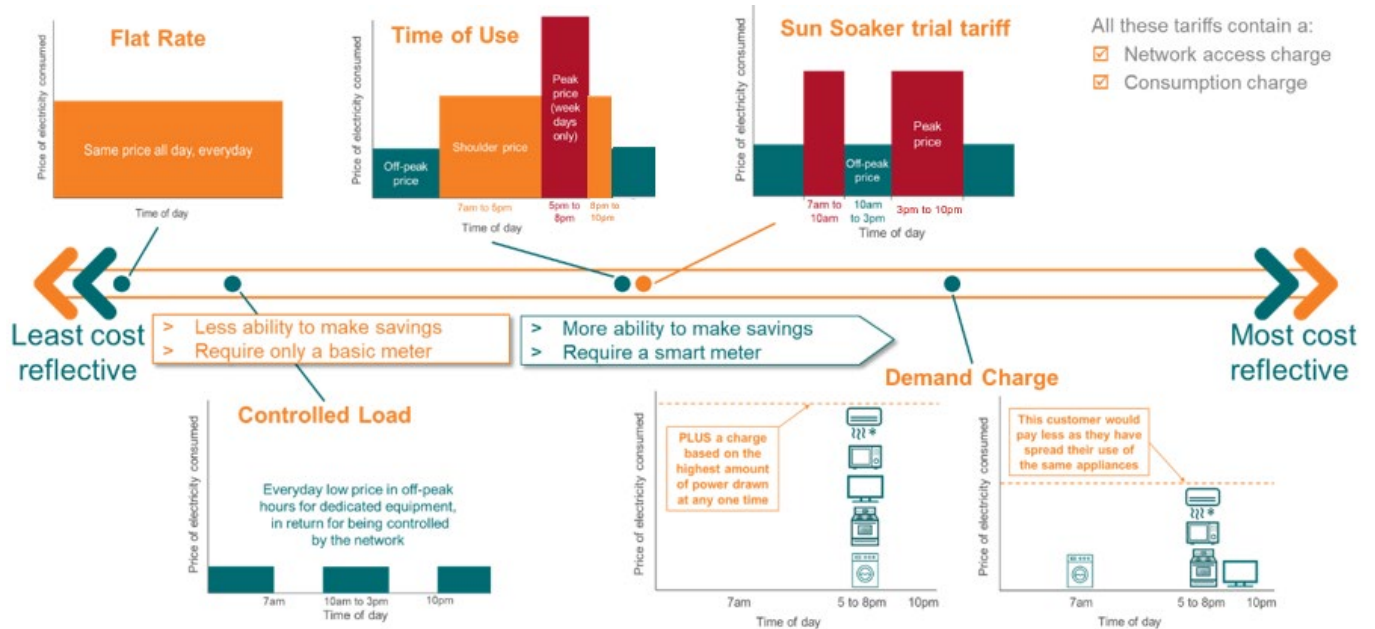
Flat Rate

Price of electricity consumed

Same price all day, everyday

Time of day

Time of Use

Price of electricity consumed

Off-peak price

Shoulder price

Peak price (week days only)

7am to 5pm

5pm to 8pm

8pm to 10pm

Time of day

Sun Soaker trial tariff

Price of electricity consumed

Off-peak price

Peak price

7am to 10am

10am to 3pm

3pm to 10pm

Time of day

All these tariffs contain a:
Network access charge
Consumption charge

Least cost reflective

> Less ability to make savings
> Require only a basic meter

> More ability to make savings
> Require a smart meter

Most cost reflective

Controlled Load

Price of electricity consumed

Everyday low price in off-peak hours for dedicated equipment, in return for being controlled by the network

7am

10am to 3pm

10pm

Time of day

Demand Charge

Price of electricity consumed

PLUS a charge based on the highest amount of power drawn at any one time

7am

5 to 8pm

10pm

Time of day

Price of electricity consumed

This customer would pay less as they have spread their use of the same appliances

7am

5 to 8pm

10pm

Time of day